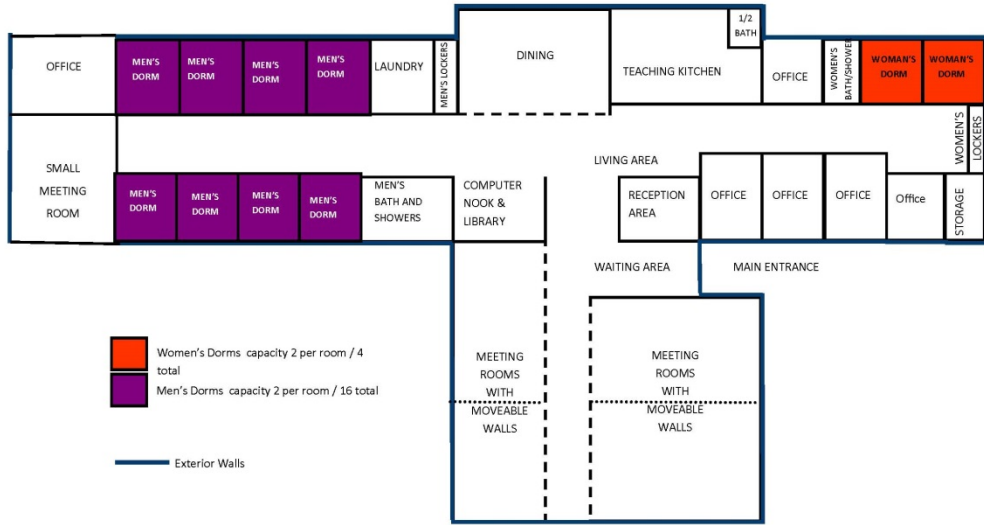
OFFICE

MEN'S DORM

MEN'S DORM

MEN'S DORM

MEN'S DORM

LAUNDRY

MEN'S LOCKERS

DINING

1/2 BATH

TEACHING KITCHEN

OFFICE

WOMEN'S BATH/SHOWER

WOMAN'S DORM

WOMAN'S DORM

WOMEN'S LOCKERS

SMALL MEETING ROOM

MEN'S DORM

MEN'S DORM

MEN'S DORM

MEN'S DORM

MEN'S BATH AND SHOWERS

COMPUTER NOOK & LIBRARY

LIVING AREA

RECEPTION AREA

OFFICE

OFFICE

OFFICE

Office

STORAGE

WAITING AREA

MAIN ENTRANCE

MEETING ROOMS WITH MOVEABLE WALLS

MEETING ROOMS WITH MOVEABLE WALLS

Women's Dorms capacity 2 per room / 4 total

Men's Dorms capacity 2 per room / 16 total

Exterior Walls